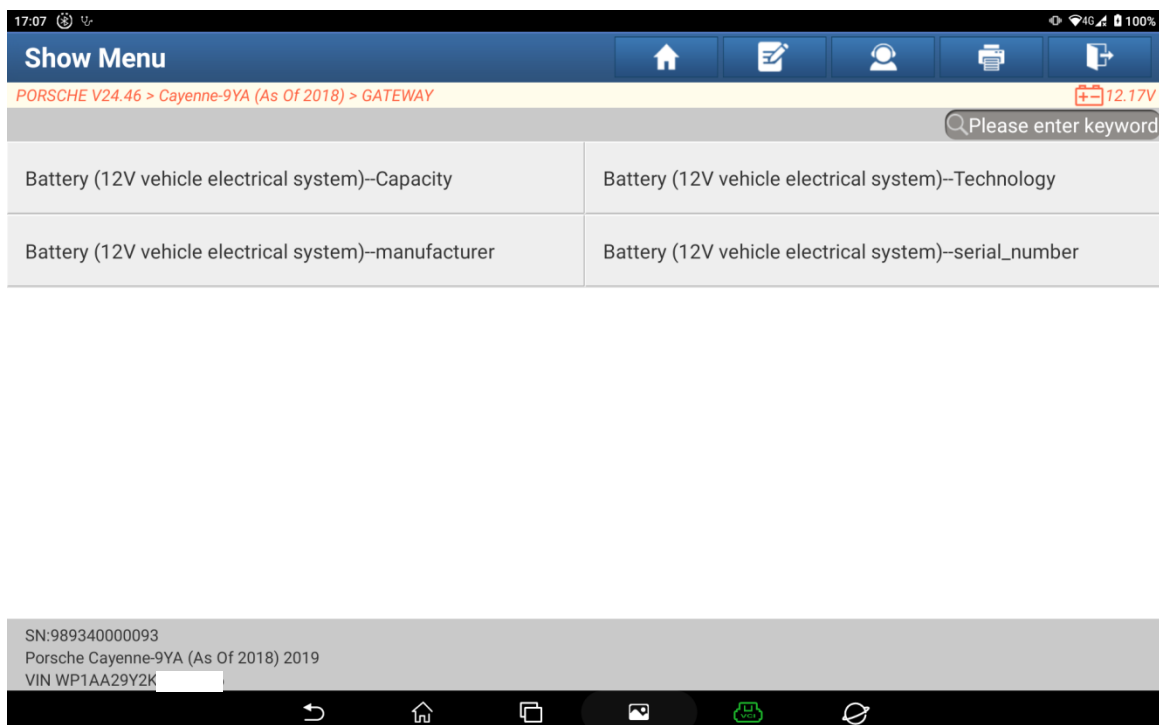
17:07
4G 100%
Show Menu
PORSCHE V24.46 > Cayenne-9YA (As Of 2018) > GATEWAY
12.17V
Please enter keyword

| | |
|---|---|
| Battery (12V vehicle electrical system)--Capacity | Battery (12V vehicle electrical system)--Technology |
| Battery (12V vehicle electrical system)--manufacturer | Battery (12V vehicle electrical system)--serial_number |

SN:989340000093
Porsche Cayenne-9YA (As Of 2018) 2019
VIN WP1AA29Y2K
VCI